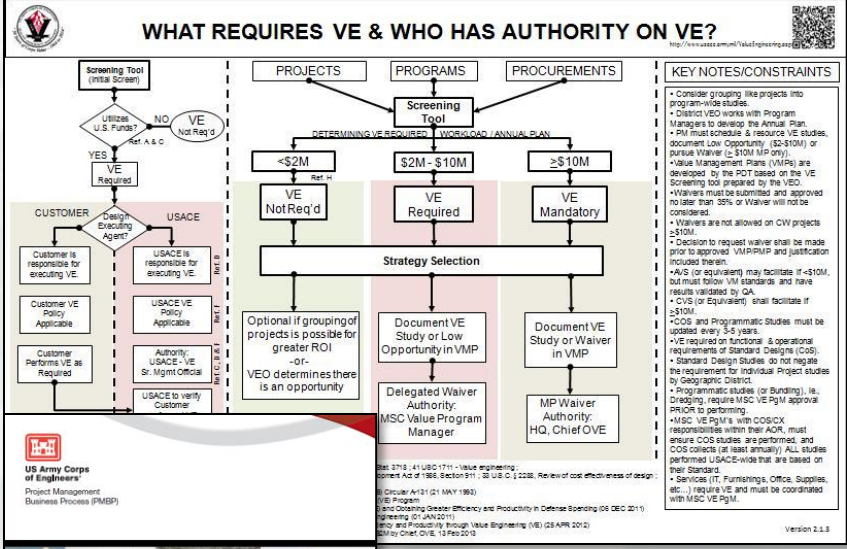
WHAT REQUIRES VE & WHO HAS AUTHORITY ON VE?

http://www.usace.army.mil/ValueEngineering.aspx

Screening Tool (Initial Screen)

Utilizes U.S. Funds?

NO

VE Not Req'd

Ref. A & C

YES

VE Required

CUSTOMER

Design Executing Agent?

USACE

Customer is responsible for executing VE.

USACE is responsible for executing VE.

Ref. B

Customer VE Policy Applicable

USACE VE Policy Applicable

Ref. I

Customer Performs VE as Required

Authority: USACE - VE Sr. Mgmt Official

Ref. C, D, & F

USACE to verify Customer

PROJECTS

PROGRAMS

PROCUREMENTS

Screening Tool

DETERMINING VE REQUIRED / WORKLOAD / ANNUAL PLAN

<$2M

Ref. H

$2M - $10M

>$10M

VE Not Req'd

VE Required

VE Mandatory

Strategy Selection

Optional if grouping of projects is possible for greater ROI -or- VEO determines there is an opportunity

Document VE Study or Low Opportunity in VMP

Delegated Waiver Authority: MSC Value Program Manager

Document VE Study or Waiver in VMP

MP Waiver Authority: HQ, Chief OVE

KEY NOTES/CONSTRAINTS

• Consider grouping like projects into program-wide studies.
• District VEO works with Program Managers to develop the Annual Plan.
• PM must schedule & resource VE studies, document Low Opportunity ($2-$10M) or pursue Waiver (≥ $10M MP only).
• Value Management Plans (VMPs) are developed by the PDT based on the VE Screening tool prepared by the VEO.
• Waivers must be submitted and approved no later than 35% or Waiver will not be considered.
• Waivers are not allowed on CW projects ≥$10M.
• Decision to request waiver shall be made prior to approved VMP/PMP and justification included therein.
• AVS (or equivalent) may facilitate if <$10M, but must follow VM standards and have results validated by QA.
• CVS (or Equivalent) shall facilitate if ≥$10M.
• COS and Programmatic Studies must be updated every 3-5 years.
• VE required on functional & operational requirements of Standard Designs (CoS).
• Standard Design Studies do not negate the requirement for individual Project studies by Geographic District.
• Programmatic studies (or Bundling), ie, Dredging, require MSC VE PgM approval PRIOR to performing.
• MSC VE PgM's with COS/CX responsibilities within their AOR, must ensure COS studies are performed, and COS collects (at least annually) ALL studies performed USACE-wide that are based on their Standard.
• Services (IT, Furnishings, Office, Supplies, etc...) require VE and must be coordinated with MSC VE PgM.

US Army Corps of Engineers
Project Management Business Process (PMBP)

Stat. 3718 ; 41 USC 1711 - Value engineering ;
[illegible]ment Act of 1986, Section 911 ; 33 U.S.C. § 2288, Review of cost effectiveness of design ;
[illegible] Circular A-131 (21 MAY 1993)
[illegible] VE Program
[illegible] and Obtaining Greater Efficiency and Productivity in Defense Spending (06 DEC 2011)
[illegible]ngineering (01 JAN 2011)
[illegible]ency and Productivity through Value Engineering (VE) (25 APR 2012)
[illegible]M by Chief, OVE, 13 Feb 2013

Version 2.1.3